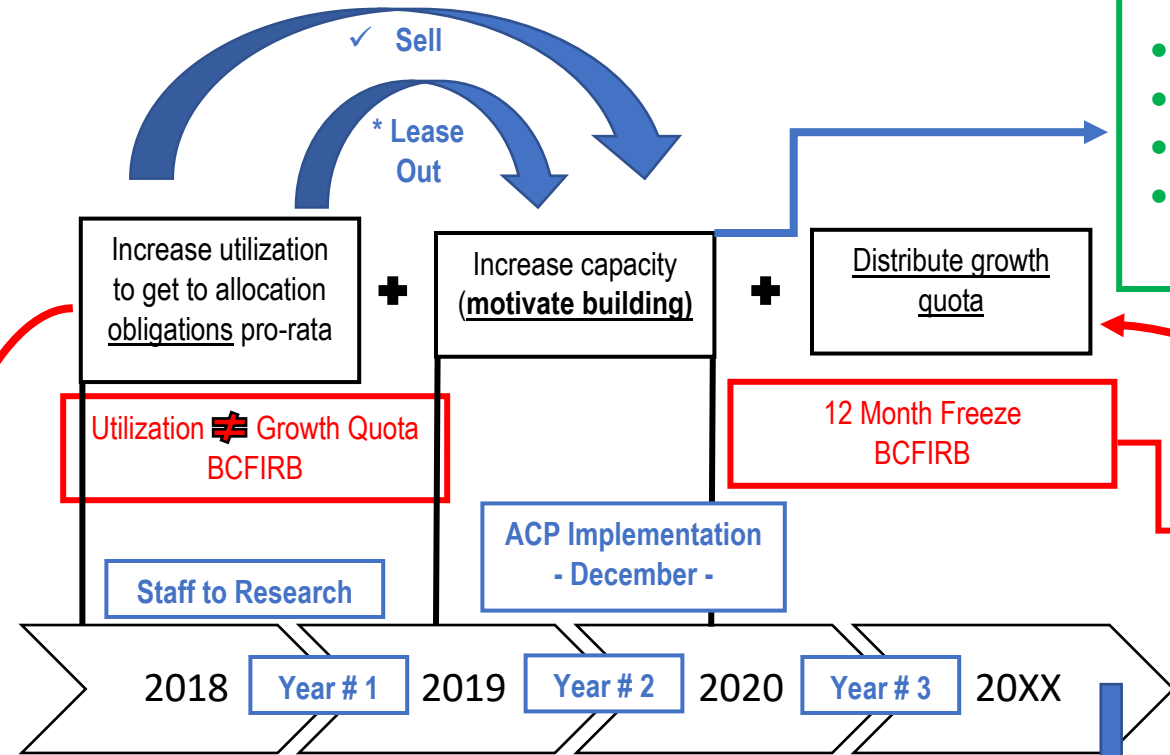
✓ Sell

* Lease Out

Increase utilization to get to allocation obligations pro-rata

✚

Increase capacity (motivate building)

✚

Distribute growth quota

Utilization ≠ Growth Quota BCFIRB

12 Month Freeze BCFIRB

ACP Implementation - December -

Staff to Research

2018 Year # 1 2019 Year # 2 2020 Year # 3 20XX